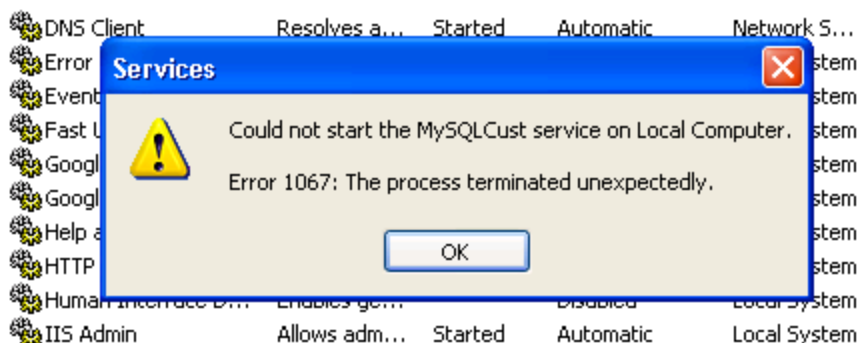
DNS Client Resolves a... Started Automatic Network S...
Error
Event
Fast U
Googl
Googl
Help a
HTTP
Human Interface D... Enables ge... Disabled Local System
IIS Admin Allows adm... Started Automatic Local System

stem
stem
stem
stem
stem
stem
stem

Services

Could not start the MySQLCust service on Local Computer.

Error 1067: The process terminated unexpectedly.

OK